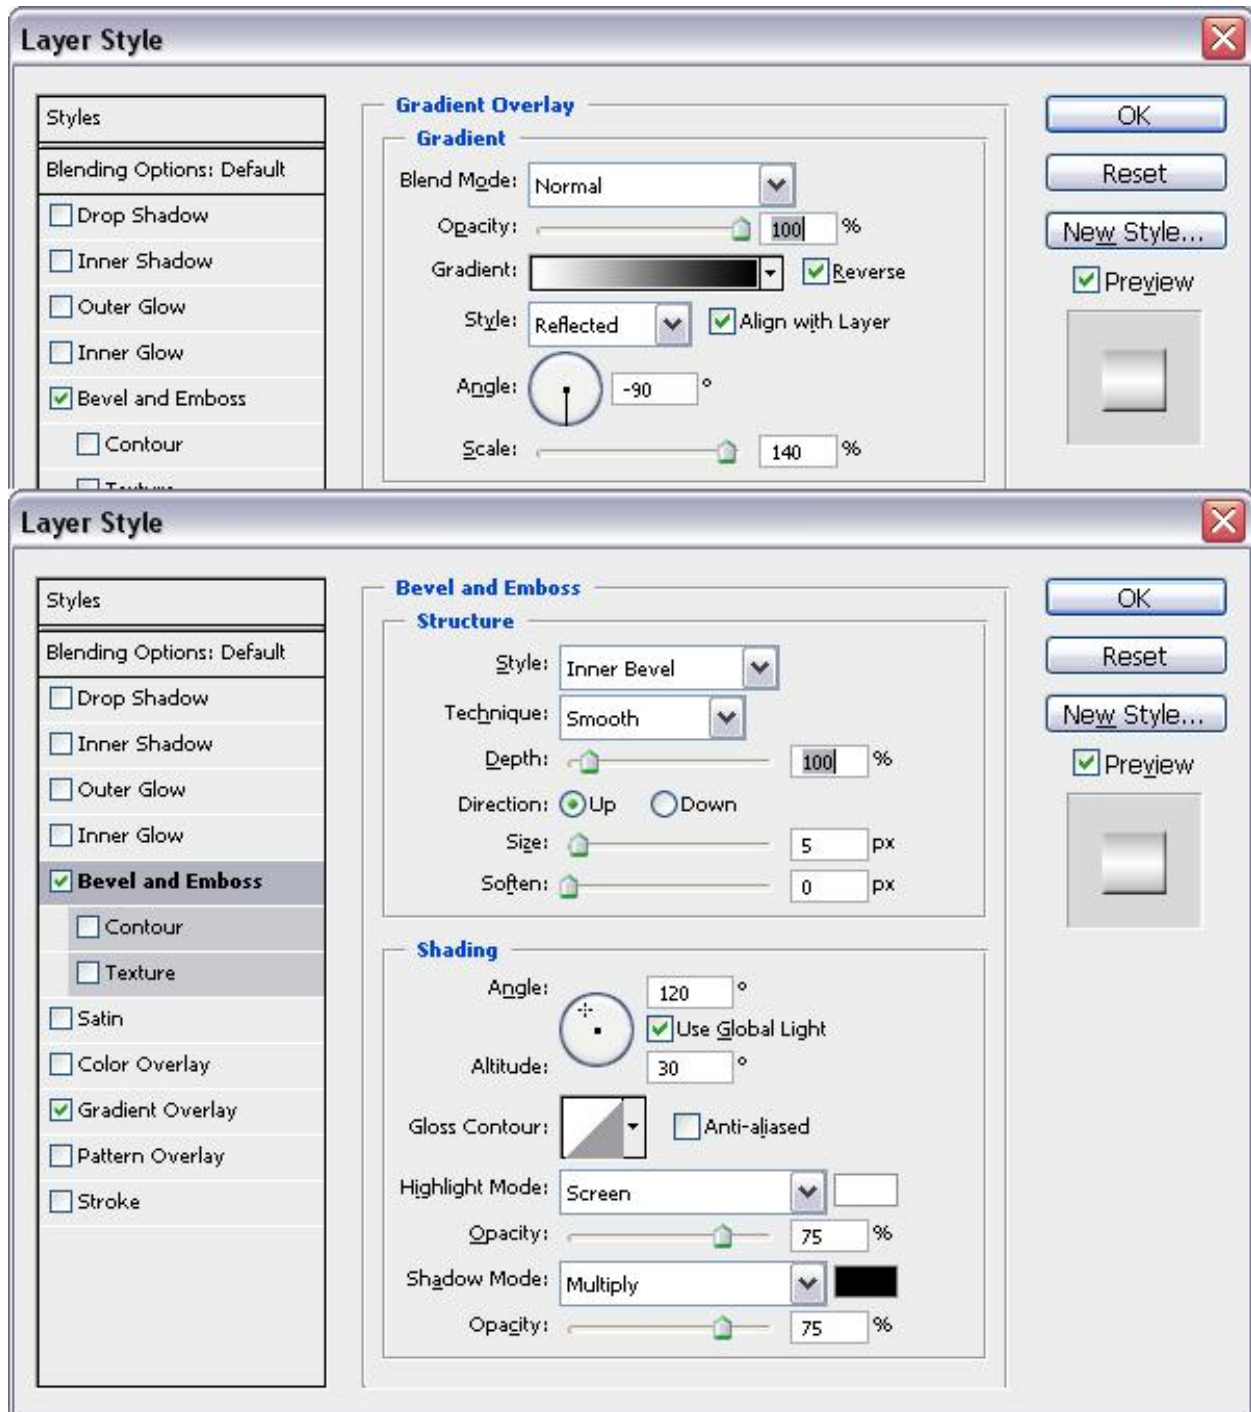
Layer Style

Styles
Blending Options: Default
Drop Shadow
Inner Shadow
Outer Glow
Inner Glow
Bevel and Emboss
Contour
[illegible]

Gradient Overlay
Gradient
Blend Mode: Normal
Opacity: 100 %
Gradient: Reverse
Style: Reflected Align with Layer
Angle: -90 °
Scale: 140 %

OK
Reset
New Style...
Preview

Layer Style

Styles
Blending Options: Default
Drop Shadow
Inner Shadow
Outer Glow
Inner Glow
Bevel and Emboss
Contour
Texture
Satin
Color Overlay
Gradient Overlay
Pattern Overlay
Stroke

Bevel and Emboss
Structure
Style: Inner Bevel
Technique: Smooth
Depth: 100 %
Direction: Up Down
Size: 5 px
Soften: 0 px

Shading
Angle: 120 °
Use Global Light
Altitude: 30 °
Gloss Contour: Anti-aliased
Highlight Mode: Screen
Opacity: 75 %
Shadow Mode: Multiply
Opacity: 75 %

OK
Reset
New Style...
Preview